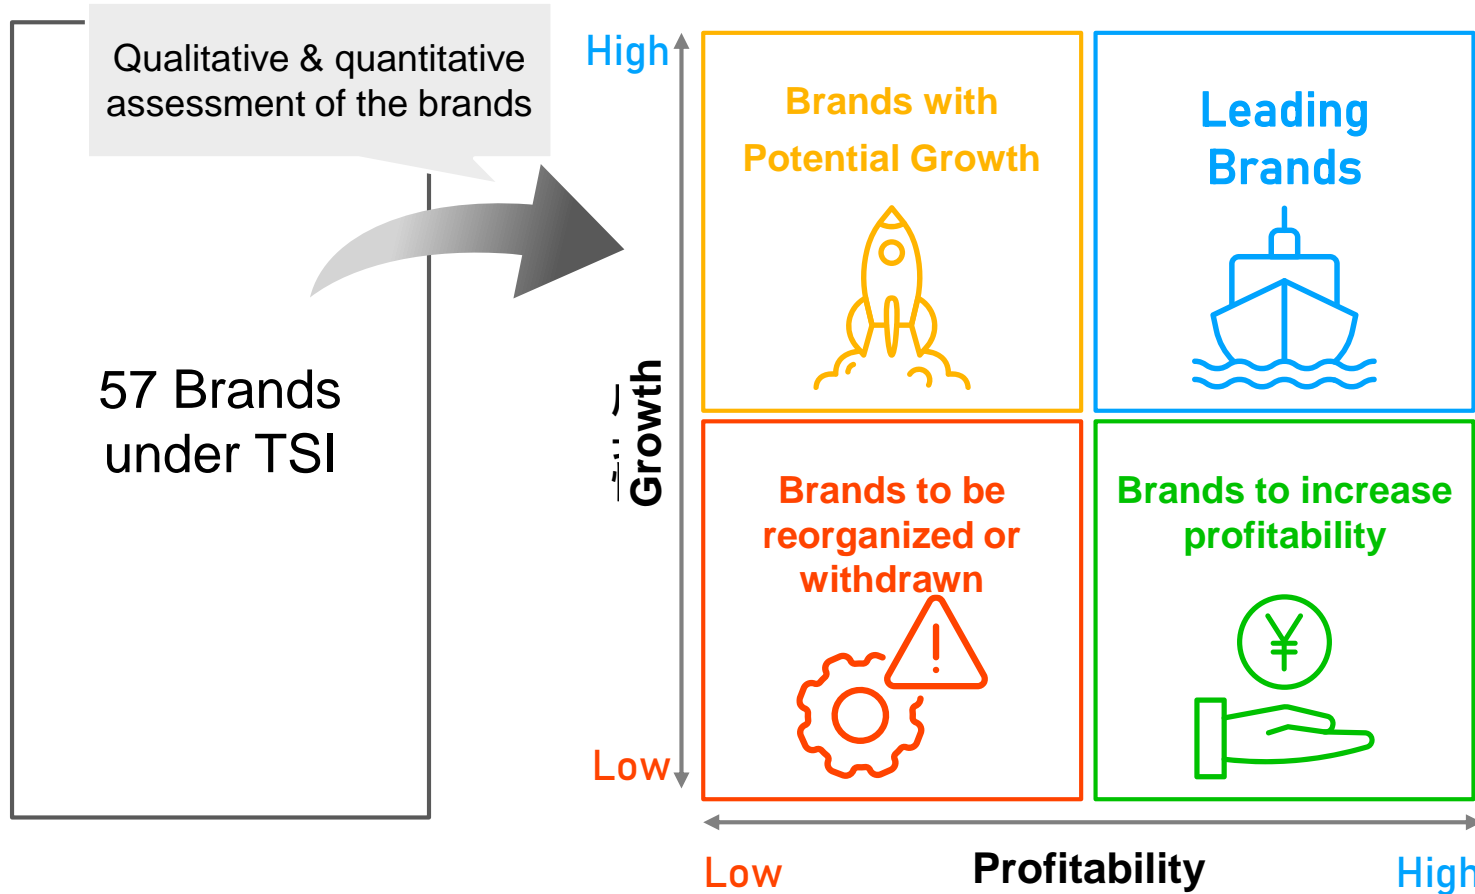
Qualitative & quantitative assessment of the brands

57 Brands under TSI

High

Growth

Low

Brands with Potential Growth

Leading Brands

Brands to be reorganized or withdrawn

Brands to increase profitability

Low

Profitability

High